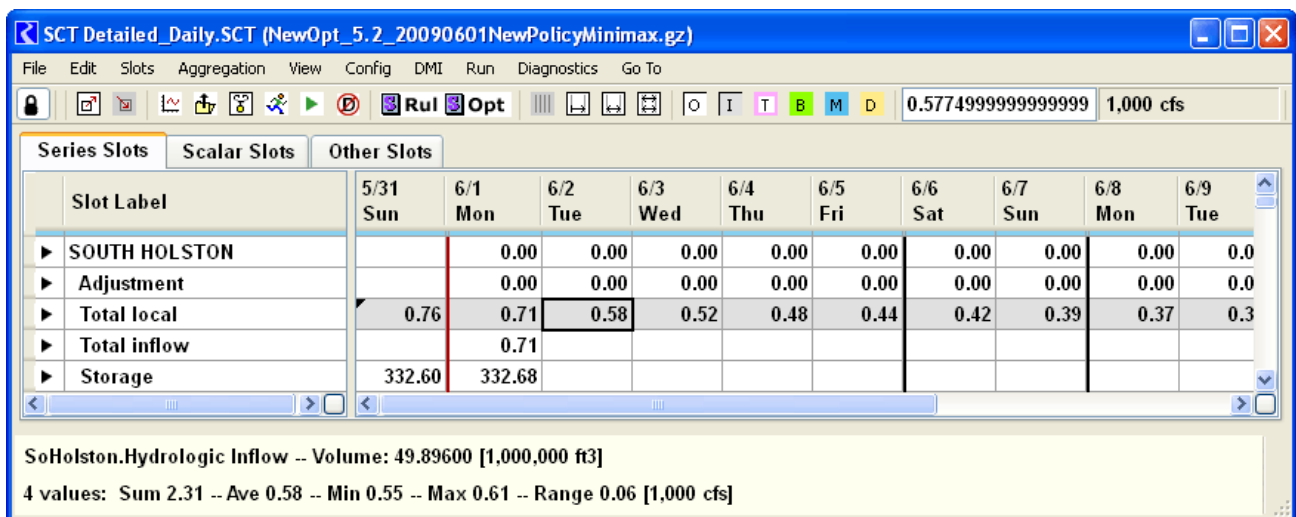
SCT Detailed_Daily.SCT (NewOpt_5.2_20090601NewPolicyMinimax.gz)

File Edit Slots Aggregation View Config DMI Run Diagnostics Go To

Rul Opt O I T B M D 0.5774999999999999 1,000 cfs

Series Slots Scalar Slots Other Slots

| | Slot Label | 5/31 Sun | 6/1 Mon | 6/2 Tue | 6/3 Wed | 6/4 Thu | 6/5 Fri | 6/6 Sat | 6/7 Sun | 6/8 Mon | 6/9 Tue |
|---|---|---|---|---|---|---|---|---|---|---|---|
| ▶ | SOUTH HOLSTON | | 0.00 | 0.00 | 0.00 | 0.00 | 0.00 | 0.00 | 0.00 | 0.00 | 0.0 |
| ▶ | Adjustment | | 0.00 | 0.00 | 0.00 | 0.00 | 0.00 | 0.00 | 0.00 | 0.00 | 0.0 |
| ▶ | Total local | 0.76 | 0.71 | 0.58 | 0.52 | 0.48 | 0.44 | 0.42 | 0.39 | 0.37 | 0.3 |
| ▶ | Total inflow | | 0.71 | | | | | | | | |
| ▶ | Storage | 332.60 | 332.68 | | | | | | | | |

SoHolston.Hydrologic Inflow -- Volume: 49.89600 [1,000,000 ft3]

4 values: Sum 2.31 -- Ave 0.58 -- Min 0.55 -- Max 0.61 -- Range 0.06 [1,000 cfs]